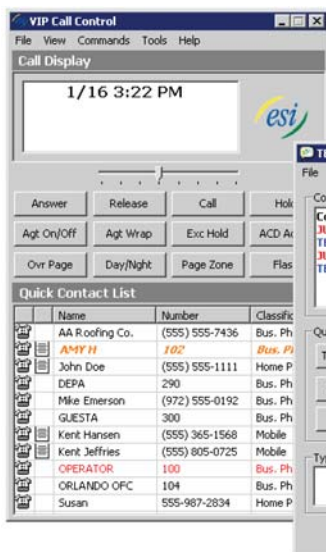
VIP Call Control

File View Commands Tools Help

Call Display

1/16 3:22 PM

esi

Answer | Release | Call | Hol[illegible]
Agt On/Off | Agt Wrap | Exc Hold | ACD A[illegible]
Ovr Page | Day/Nght | Page Zone | Flas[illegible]

Quick Contact List

| Name | Number | Classific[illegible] |
|---|---|---|
| AA Roofing Co. | (555) 555-7436 | Bus. Ph |
| AMY H | 102 | Bus. P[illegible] |
| John Doe | (555) 555-1111 | Home P |
| DEPA | 290 | Bus. Ph |
| Mike Emerson | (972) 555-0192 | Bus. Ph |
| GUESTA | 300 | Bus. Ph |
| Kent Hansen | (555) 365-1568 | Mobile |
| Kent Jeffries | (555) 805-0725 | Mobile |
| OPERATOR | 100 | Bus. Ph |
| ORLANDO OFC | 104 | Bus. Ph |
| Susan | 555-987-2834 | Home P |

T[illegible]
File
Co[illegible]
Qu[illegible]
Ty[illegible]